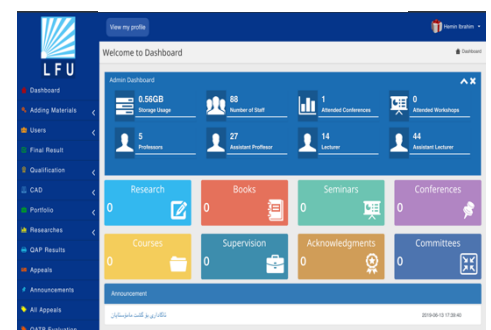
LFU

View my profile

Hemin Ibrahim

Welcome to Dashboard

Dashboard

Dashboard
Adding Materials
Users
Final Result
Qualification
CAD
Portfolio
Researches
QAP Results
Appeals
Announcements
All Appeals
QATB Evaluation

Admin Dashboard

0.56GB
Storage Usage

88
Number of Staff

1
Attended Conferences

0
Attended Workshops

5
Professors

27
Assistant Professor

14
Lecturer

44
Assistant Lecturer

Research
0

Books
0

Seminars
0

Conferences
0

Courses
0

Supervision
0

Acknowledgments
0

Committees
0

Announcement

ئاگاداری بۆ گشت مامۆستایان

2019-06-13 17:39:40